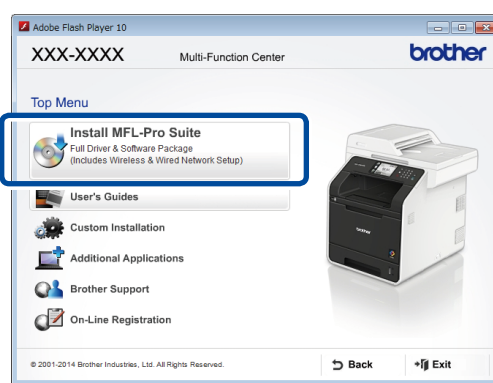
Adobe Flash Player 10

XXX-XXXX

Multi-Function Center

brother

Top Menu

Install MFL-Pro Suite
Full Driver & Software Package
(Includes Wireless & Wired Network Setup)

User's Guides

Custom Installation

Additional Applications

Brother Support

On-Line Registration

brother

© 2001-2014 Brother Industries, Ltd. All Rights Reserved.

Back

Exit